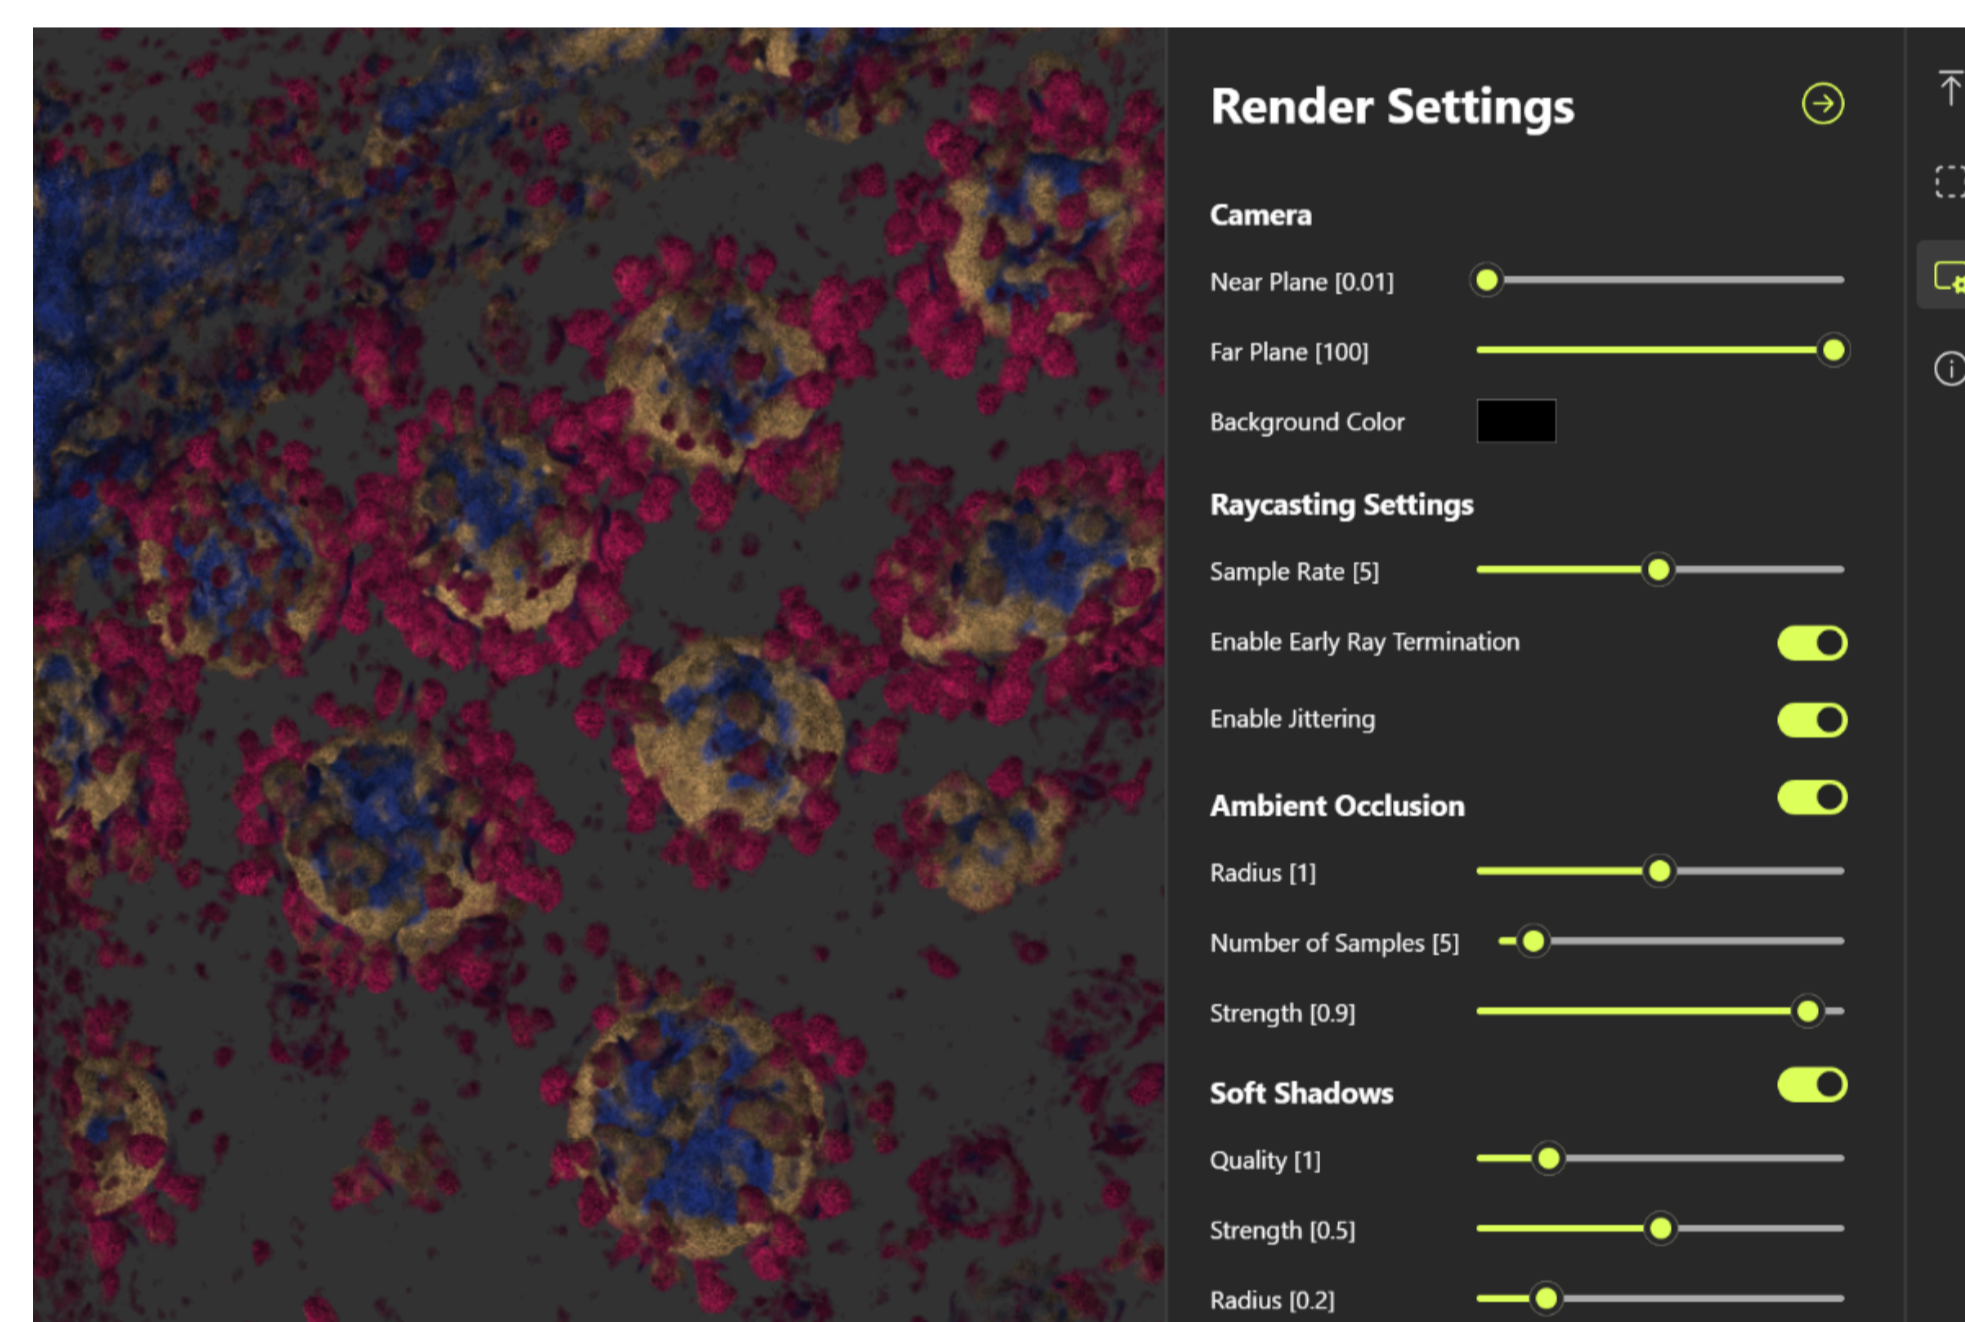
Render Settings

Camera

Near Plane [0.01]

Far Plane [100]

Background Color

Raycasting Settings

Sample Rate [5]

Enable Early Ray Termination

Enable Jittering

Ambient Occlusion

Radius [1]

Number of Samples [5]

Strength [0.9]

Soft Shadows

Quality [1]

Strength [0.5]

Radius [0.2]